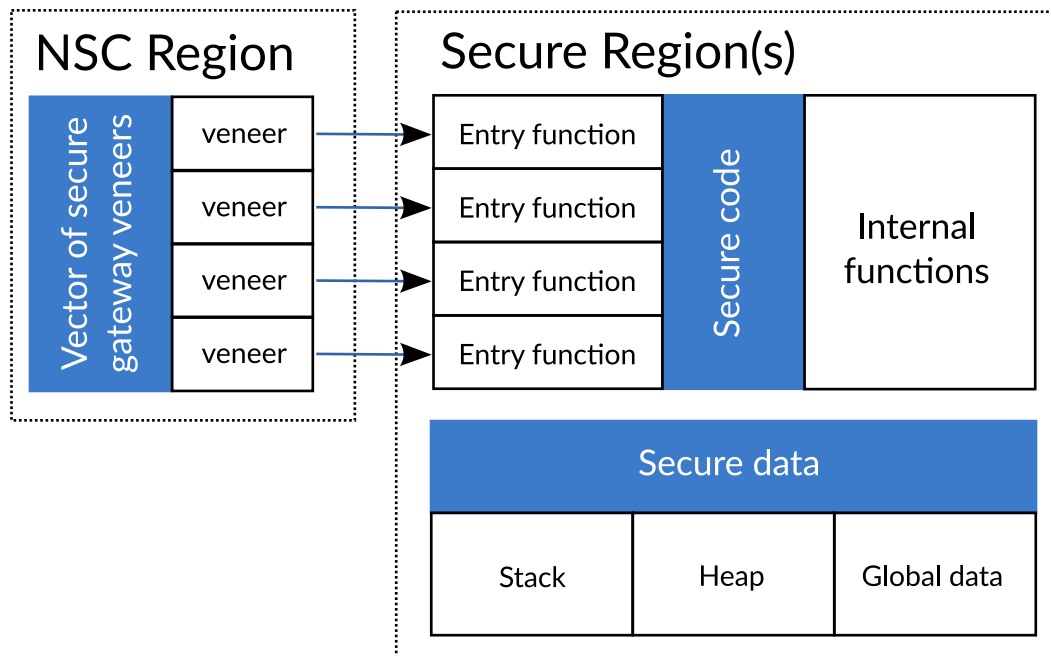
NSC Region

Vector of secure gateway veneers

veneer
veneer
veneer
veneer

Secure Region(s)

Entry function
Entry function
Entry function
Entry function

Secure code

Internal functions

Secure data

| Stack | Heap | Global data |
|---|---|---|